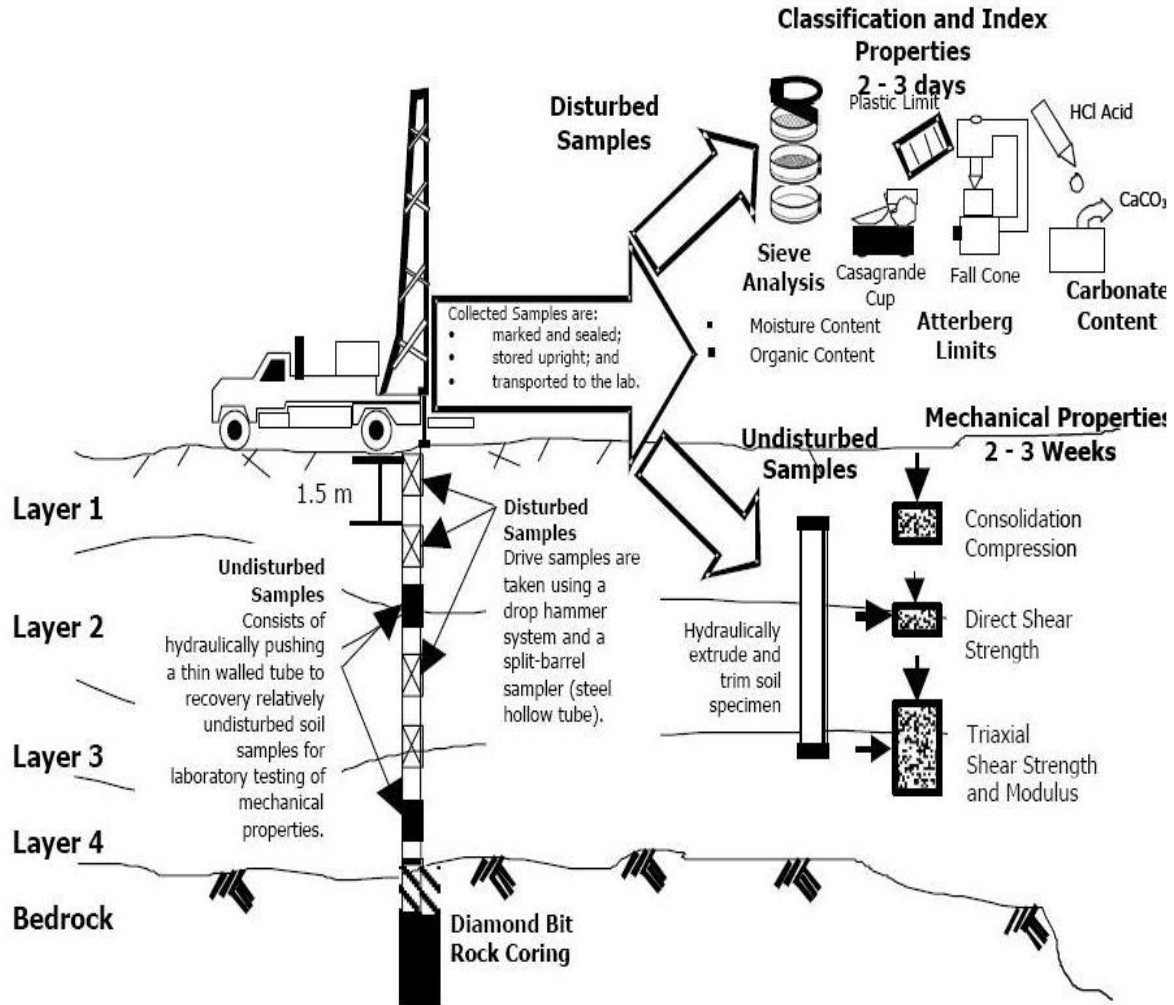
Classification and Index Properties
2 - 3 days

Disturbed Samples

Plastic Limit

HCl Acid

$CaCO_3$

Sieve Analysis

Casagrande Cup

Fall Cone

Carbonate Content

Atterberg Limits

Collected Samples are:
• marked and sealed;
• stored upright; and
• transported to the lab.

▪ Moisture Content
▪ Organic Content

Mechanical Properties
2 - 3 Weeks

Undisturbed Samples

1.5 m

Layer 1

Disturbed Samples
Drive samples are taken using a drop hammer system and a split-barrel sampler (steel hollow tube).

Consolidation Compression

Undisturbed Samples
Consists of hydraulically pushing a thin walled tube to recovery relatively undisturbed soil samples for laboratory testing of mechanical properties.

Layer 2

Hydraulically extrude and trim soil specimen

Direct Shear Strength

Layer 3

Triaxial Shear Strength and Modulus

Layer 4

Bedrock

Diamond Bit Rock Coring